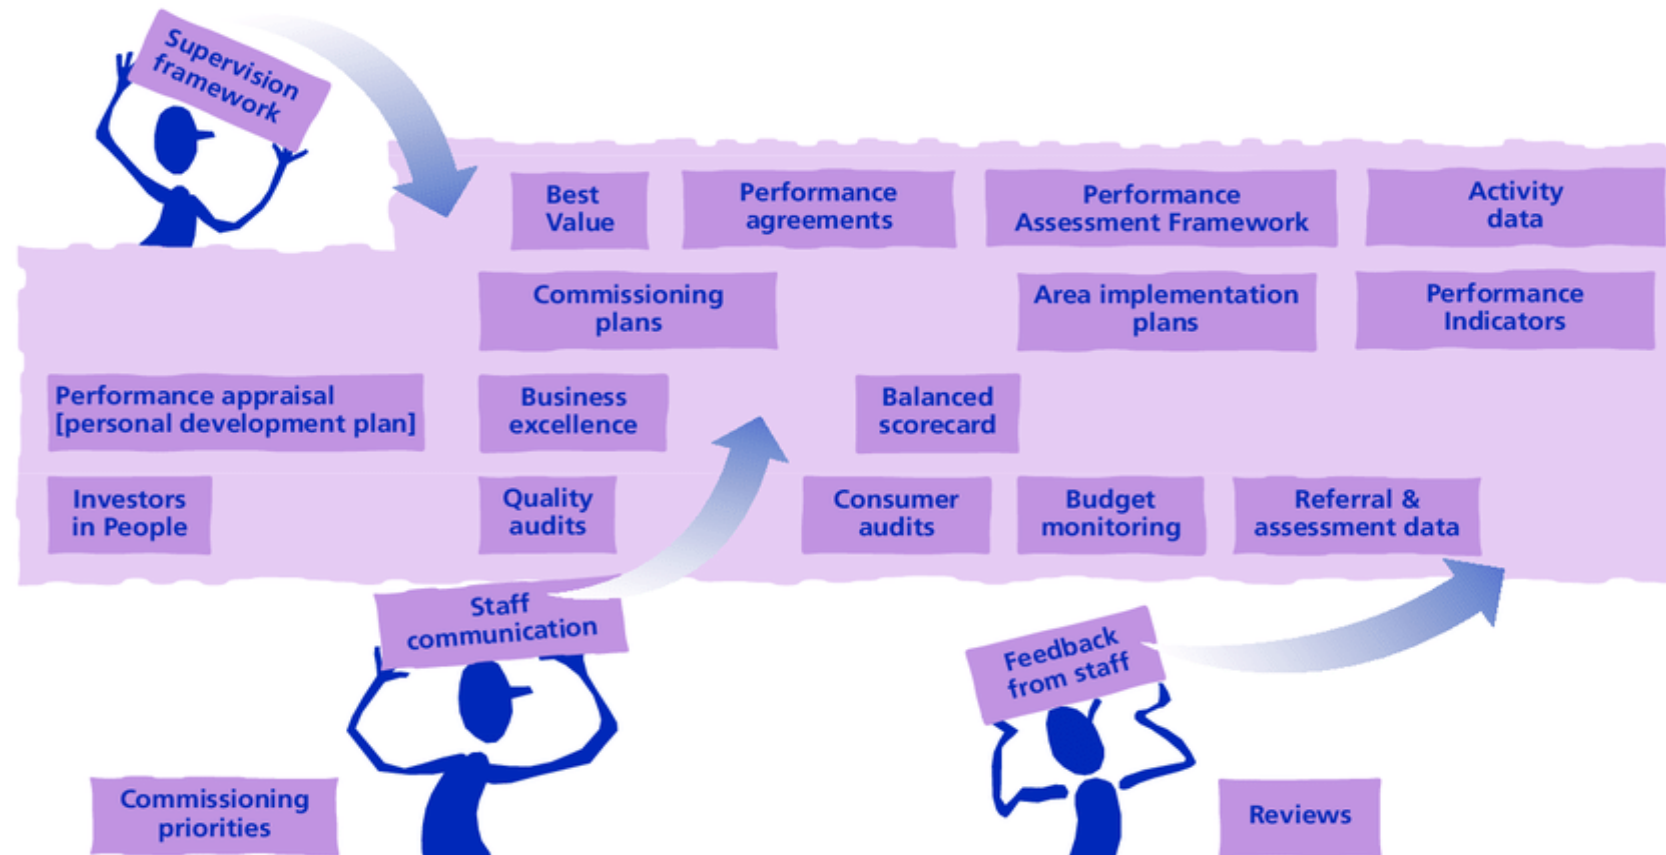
Supervision framework

Best Value

Performance agreements

Performance Assessment Framework

Activity data

Commissioning plans

Area implementation plans

Performance Indicators

Performance appraisal [personal development plan]

Business excellence

Balanced scorecard

Investors in People

Quality audits

Consumer audits

Budget monitoring

Referral & assessment data

Staff communication

Feedback from staff

Commissioning priorities

Reviews